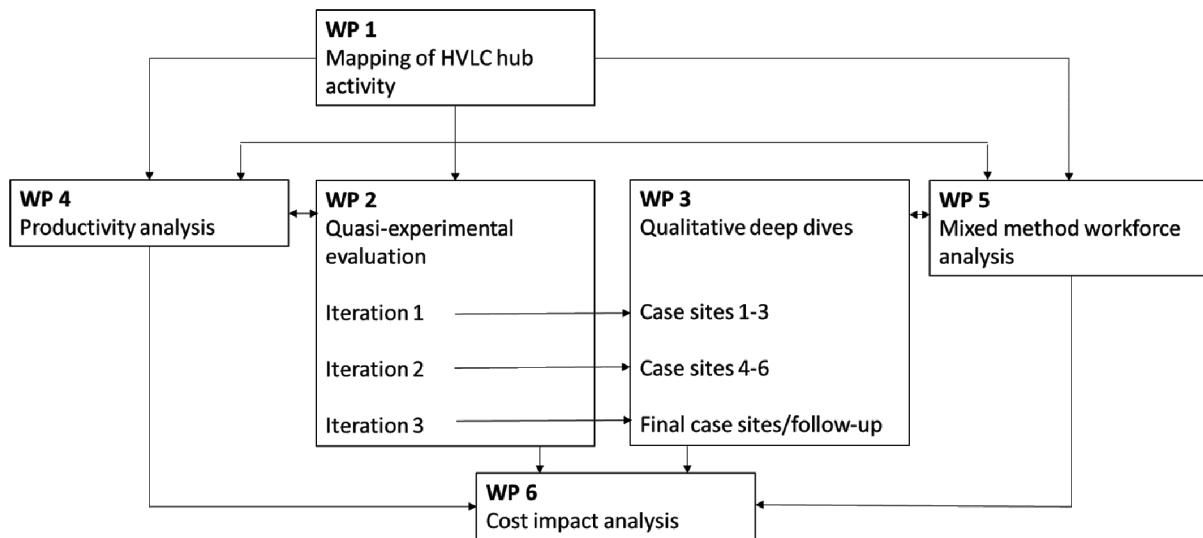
**WP 1**
Mapping of HVLC hub activity

**WP 4**
Productivity analysis

**WP 2**
Quasi-experimental evaluation

Iteration 1

Iteration 2

Iteration 3

**WP 3**
Qualitative deep dives

Case sites 1-3

Case sites 4-6

Final case sites/follow-up

**WP 5**
Mixed method workforce analysis

**WP 6**
Cost impact analysis